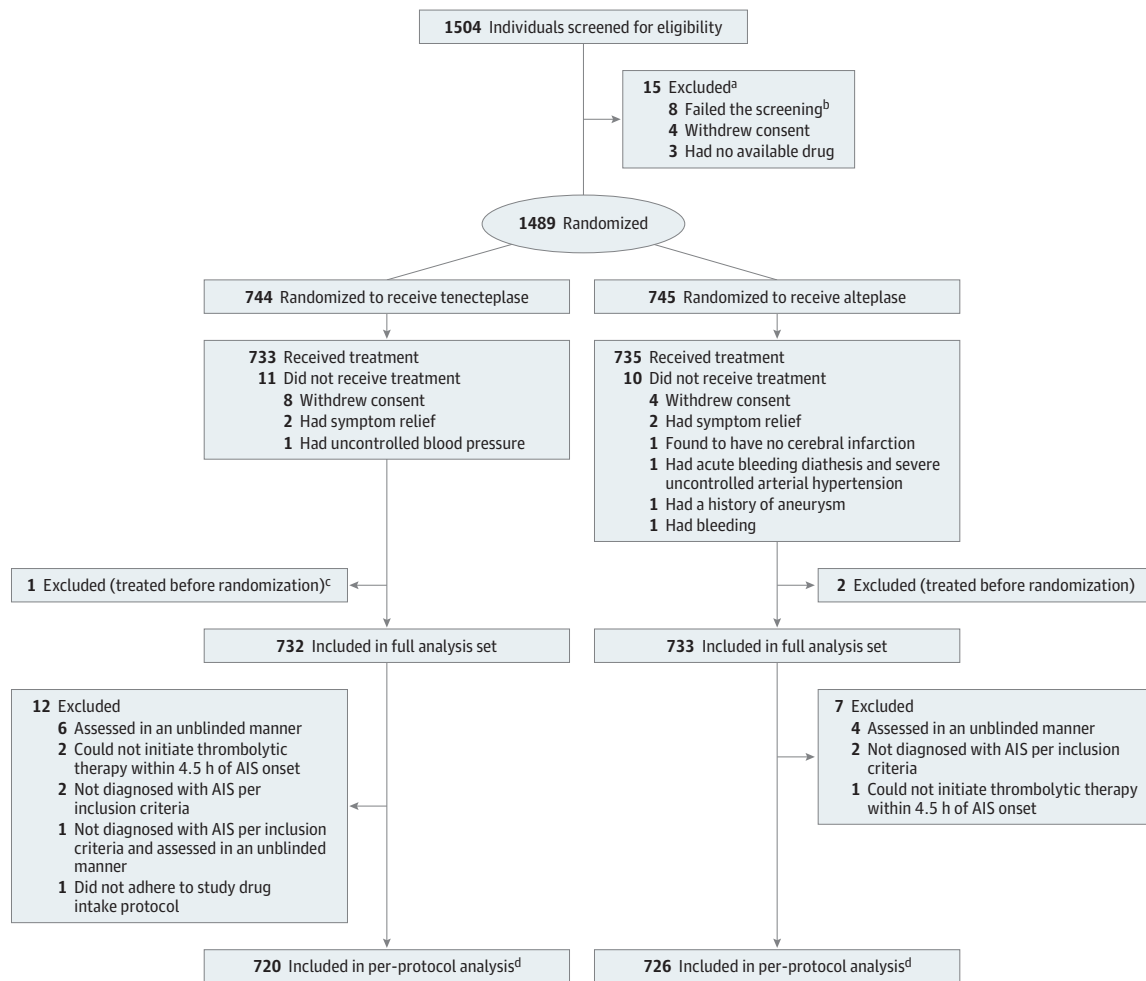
**1504** Individuals screened for eligibility

**15** Excluded$^{a}$
**8** Failed the screening$^{b}$
**4** Withdrew consent
**3** Had no available drug

**1489** Randomized

**744** Randomized to receive tenecteplase

**733** Received treatment
**11** Did not receive treatment
**8** Withdrew consent
**2** Had symptom relief
**1** Had uncontrolled blood pressure

**1** Excluded (treated before randomization)$^{c}$

**732** Included in full analysis set

**12** Excluded
**6** Assessed in an unblinded manner
**2** Could not initiate thrombolytic therapy within 4.5 h of AIS onset
**2** Not diagnosed with AIS per inclusion criteria
**1** Not diagnosed with AIS per inclusion criteria and assessed in an unblinded manner
**1** Did not adhere to study drug intake protocol

**720** Included in per-protocol analysis$^{d}$

**745** Randomized to receive alteplase

**735** Received treatment
**10** Did not receive treatment
**4** Withdrew consent
**2** Had symptom relief
**1** Found to have no cerebral infarction
**1** Had acute bleeding diathesis and severe uncontrolled arterial hypertension
**1** Had a history of aneurysm
**1** Had bleeding

**2** Excluded (treated before randomization)

**733** Included in full analysis set

**7** Excluded
**4** Assessed in an unblinded manner
**2** Not diagnosed with AIS per inclusion criteria
**1** Could not initiate thrombolytic therapy within 4.5 h of AIS onset

**726** Included in per-protocol analysis$^{d}$